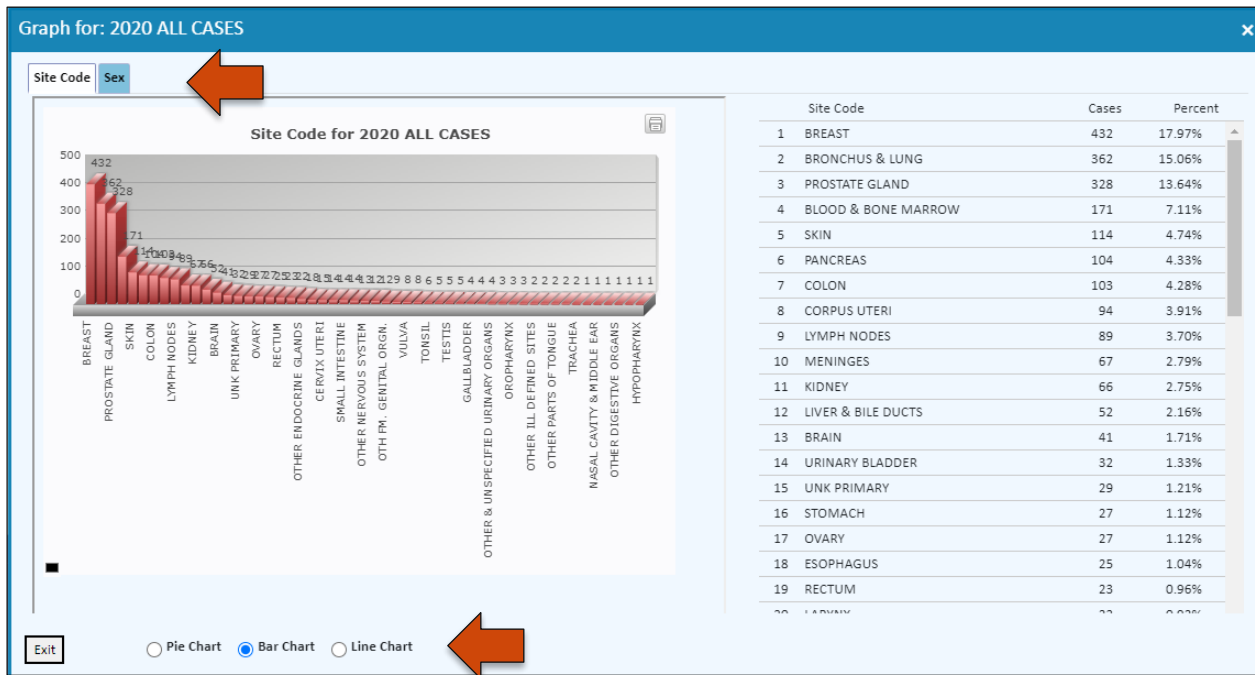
Graph for: 2020 ALL CASES

Site Code | Sex

Site Code for 2020 ALL CASES

500
400
300
200
100
0

432 362 328 171 114 104 103 94 89 67 66 52 41 32 29 27 27 25 23 22 18 15 14 14 14 13 12 12 9 8 8 6 5 5 5 4 4 4 3 3 3 2 2 2 2 2 2 1 1 1 1 1 1 1 1

BREAST
PROSTATE GLAND
SKIN
COLON
LYMPH NODES
KIDNEY
BRAIN
UNK PRIMARY
OVARY
RECTUM
OTHER ENDOCRINE GLANDS
CERVIX UTERI
SMALL INTESTINE
OTHER NERVOUS SYSTEM
OTH FM. GENITAL ORGN.
VULVA
TONSIL
TESTIS
GALLBLADDER
OTHER & UNSPECIFIED URINARY ORGANS
OROPHARYNX
OTHER ILL DEFINED SITES
OTHER PARTS OF TONGUE
TRACHEA
NASAL CAVITY & MIDDLE EAR
OTHER DIGESTIVE ORGANS
HYPOPHARYNX

| | Site Code | Cases | Percent |
|---|---|---|---|
| 1 | BREAST | 432 | 17.97% |
| 2 | BRONCHUS & LUNG | 362 | 15.06% |
| 3 | PROSTATE GLAND | 328 | 13.64% |
| 4 | BLOOD & BONE MARROW | 171 | 7.11% |
| 5 | SKIN | 114 | 4.74% |
| 6 | PANCREAS | 104 | 4.33% |
| 7 | COLON | 103 | 4.28% |
| 8 | CORPUS UTERI | 94 | 3.91% |
| 9 | LYMPH NODES | 89 | 3.70% |
| 10 | MENINGES | 67 | 2.79% |
| 11 | KIDNEY | 66 | 2.75% |
| 12 | LIVER & BILE DUCTS | 52 | 2.16% |
| 13 | BRAIN | 41 | 1.71% |
| 14 | URINARY BLADDER | 32 | 1.33% |
| 15 | UNK PRIMARY | 29 | 1.21% |
| 16 | STOMACH | 27 | 1.12% |
| 17 | OVARY | 27 | 1.12% |
| 18 | ESOPHAGUS | 25 | 1.04% |
| 19 | RECTUM | 23 | 0.96% |
| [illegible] | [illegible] | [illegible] | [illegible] |

Exit

Pie Chart Bar Chart Line Chart